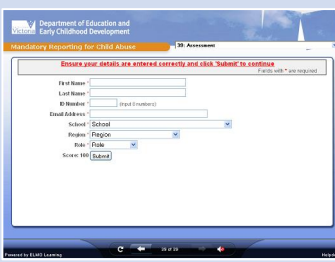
Victoria Department of Education and Early Childhood Development

Mandatory Reporting for Child Abuse

30: Assessment

Ensure your details are entered correctly and click 'Submit' to continue

Fields with * are required

First Name *

Last Name *

ID Number * (Input 8 numbers)

Email Address *

School * School

Region * Region

Role * Role

Score: 100 Submit

Powered by ELMO Learning

29 of 29

Help